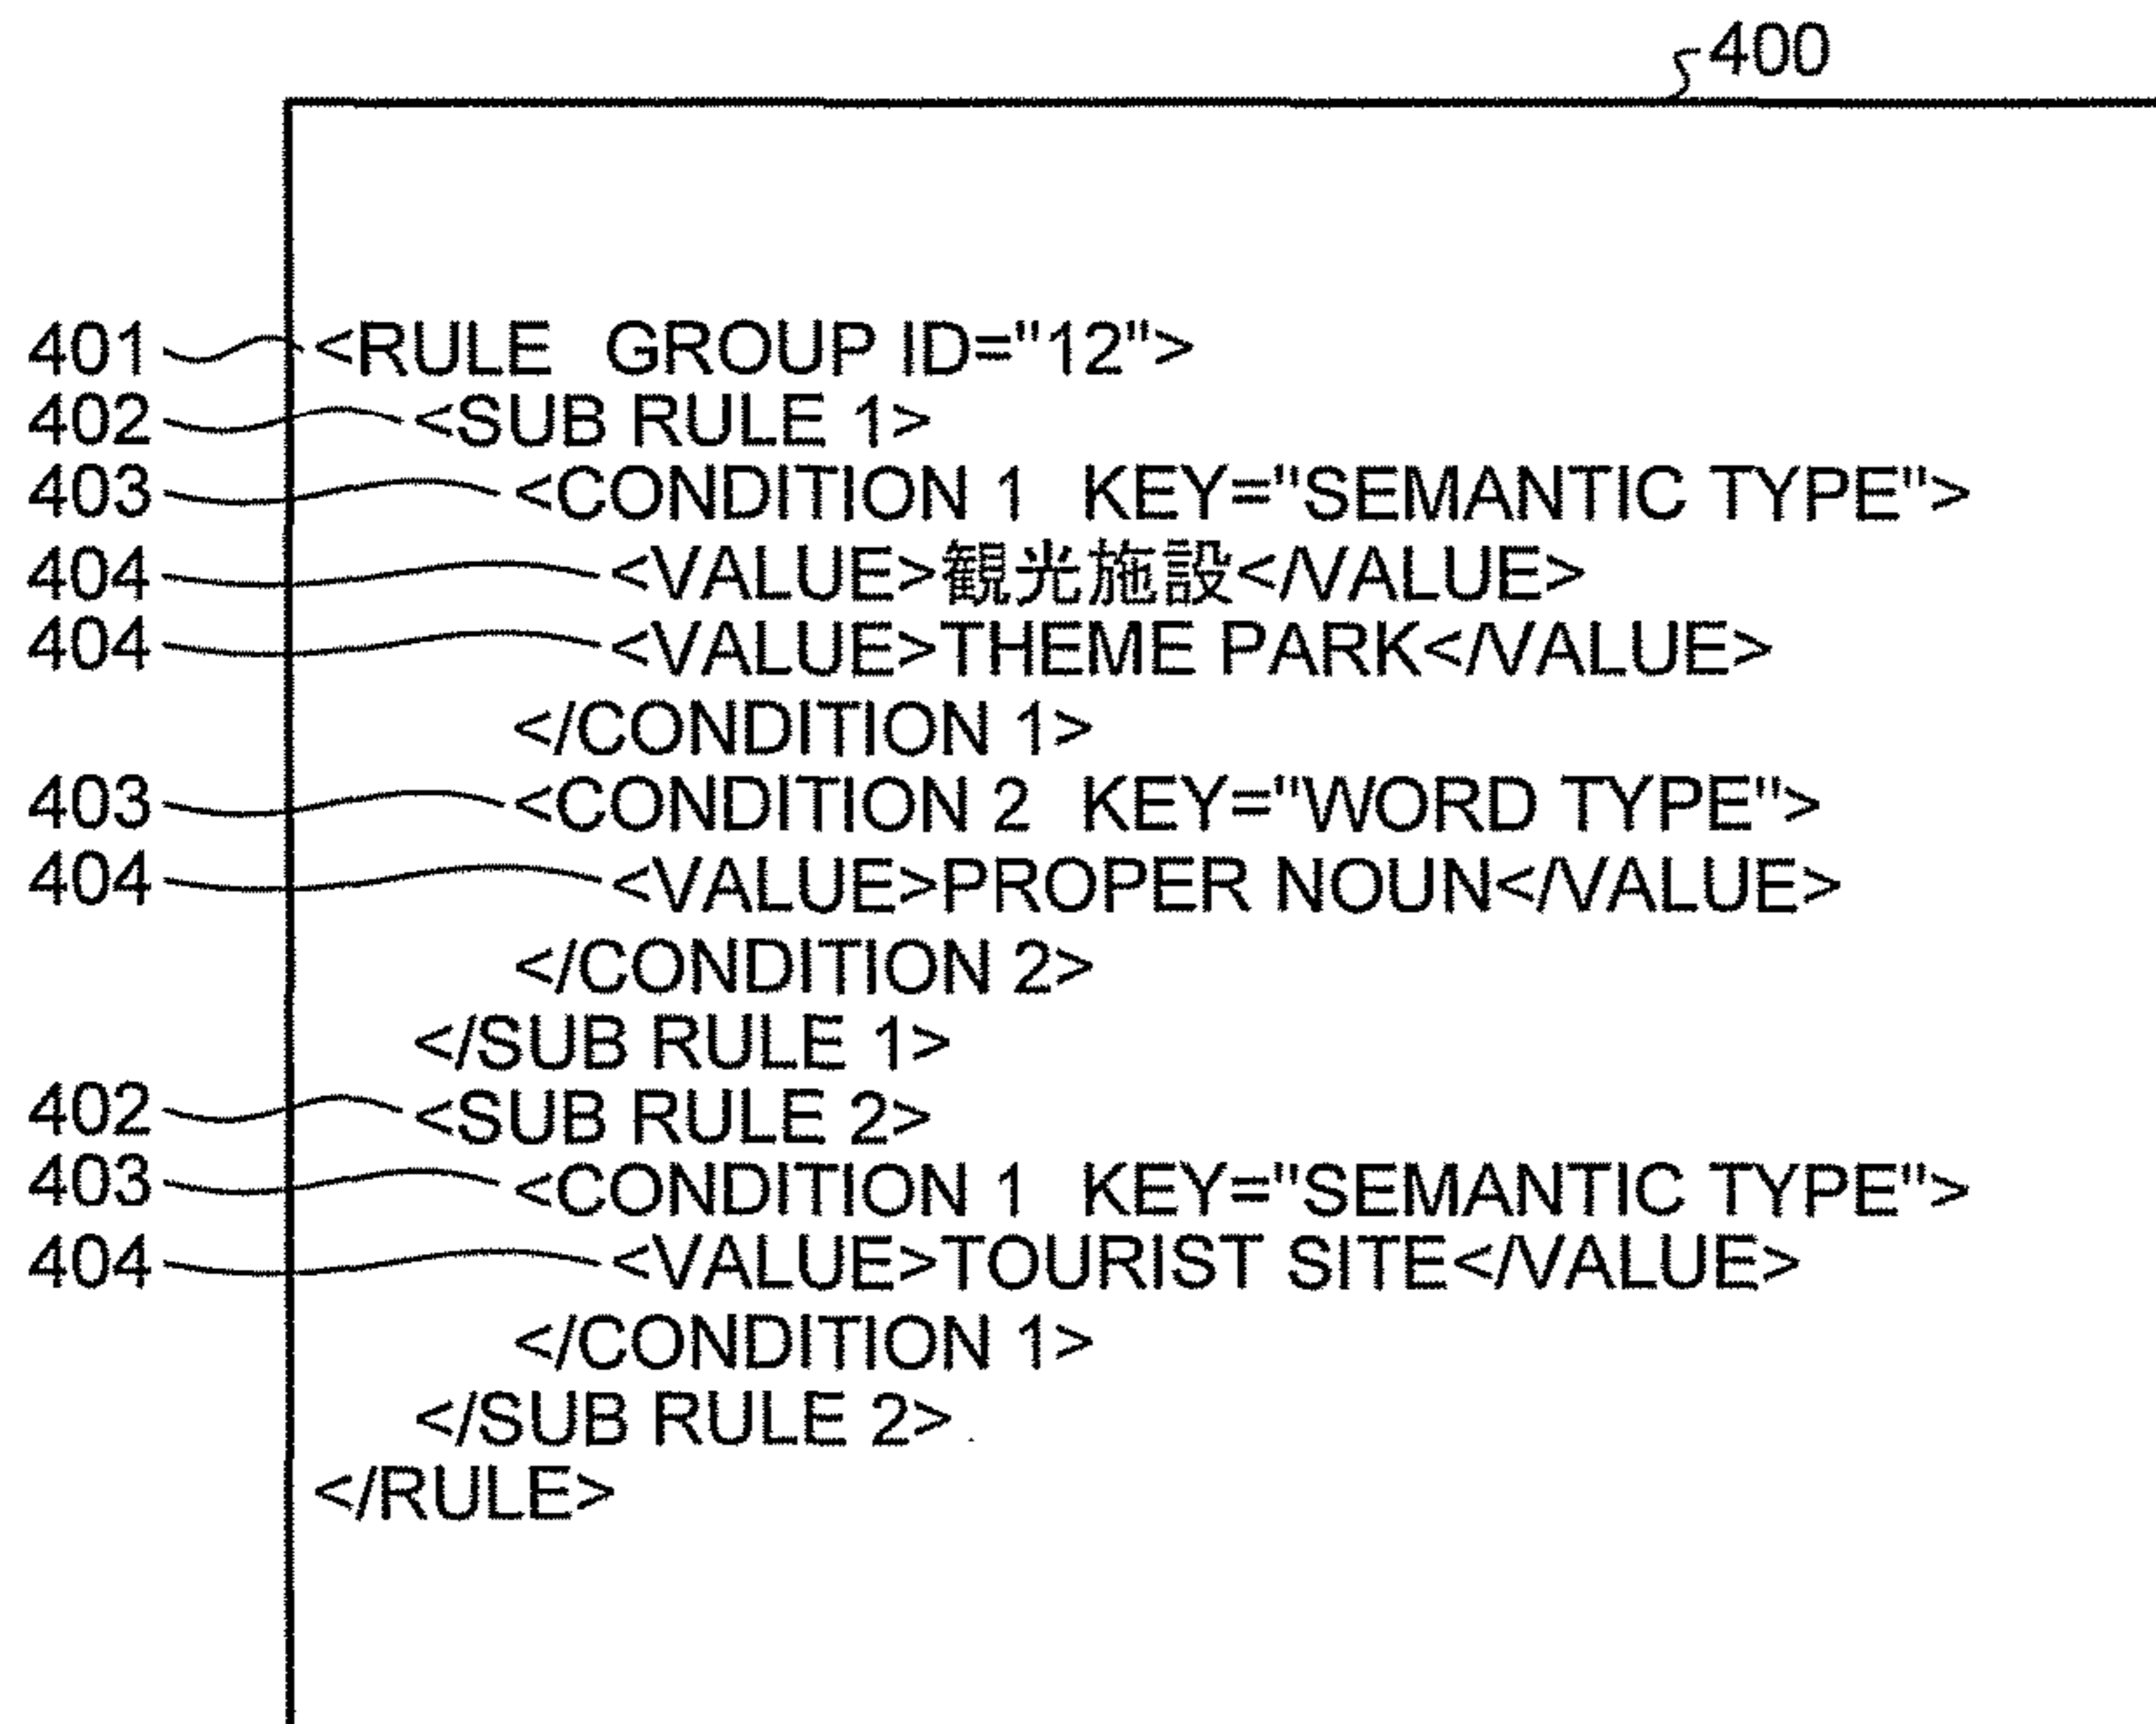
400

401 <RULE GROUP ID="12">
402 <SUB RULE 1>
403 <CONDITION 1 KEY="SEMANTIC TYPE">
404 <VALUE>観光施設</VALUE>
404 <VALUE>THEME PARK</VALUE>
</CONDITION 1>
403 <CONDITION 2 KEY="WORD TYPE">
404 <VALUE>PROPER NOUN</VALUE>
</CONDITION 2>
</SUB RULE 1>
402 <SUB RULE 2>
403 <CONDITION 1 KEY="SEMANTIC TYPE">
404 <VALUE>TOURIST SITE</VALUE>
</CONDITION 1>
</SUB RULE 2>
</RULE>